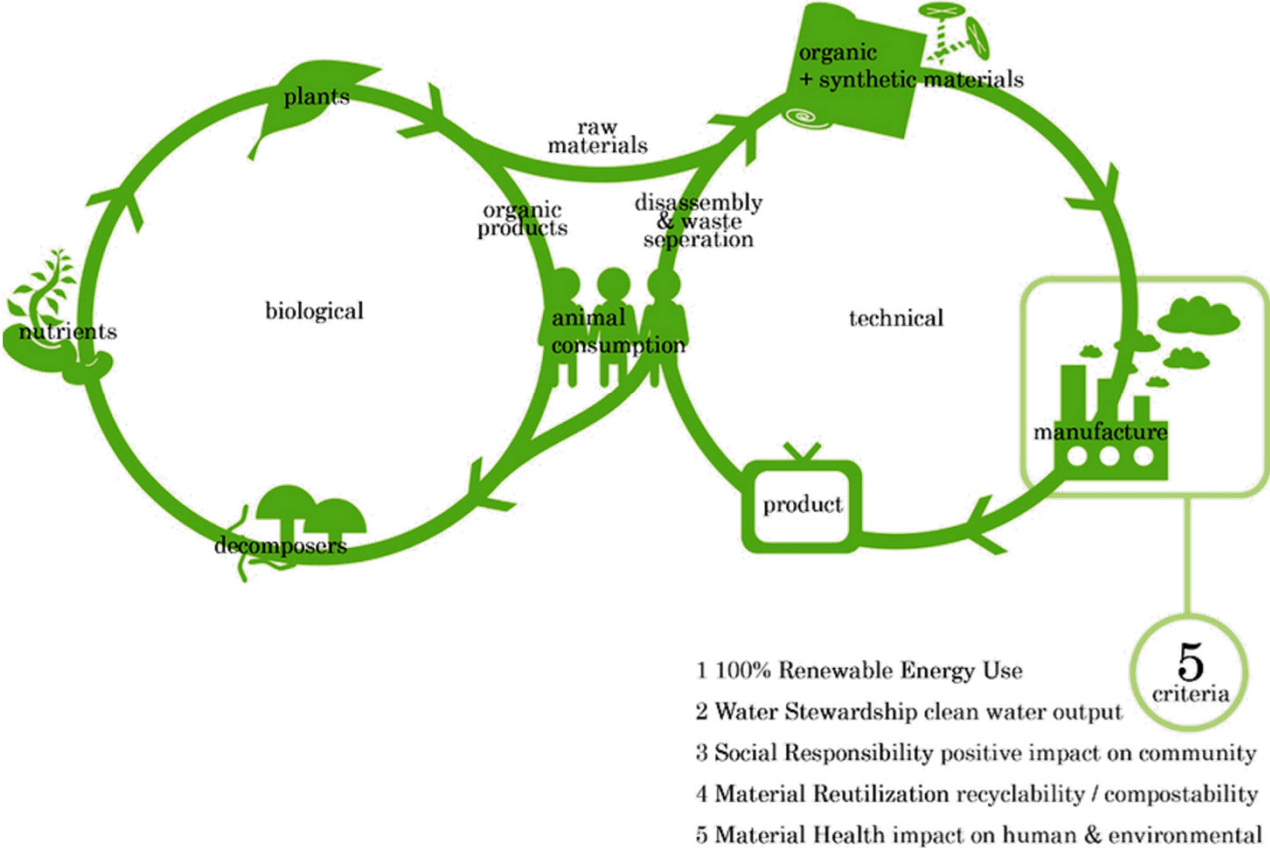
plants

raw materials

organic + synthetic materials

organic products

disassembly & waste seperation

nutrients

biological

animal consumption

technical

manufacture

decomposers

product

5 criteria

1 100% Renewable Energy Use

2 Water Stewardship clean water output

3 Social Responsibility positive impact on community

4 Material Reutilization recyclability / compostability

5 Material Health impact on human & environmental